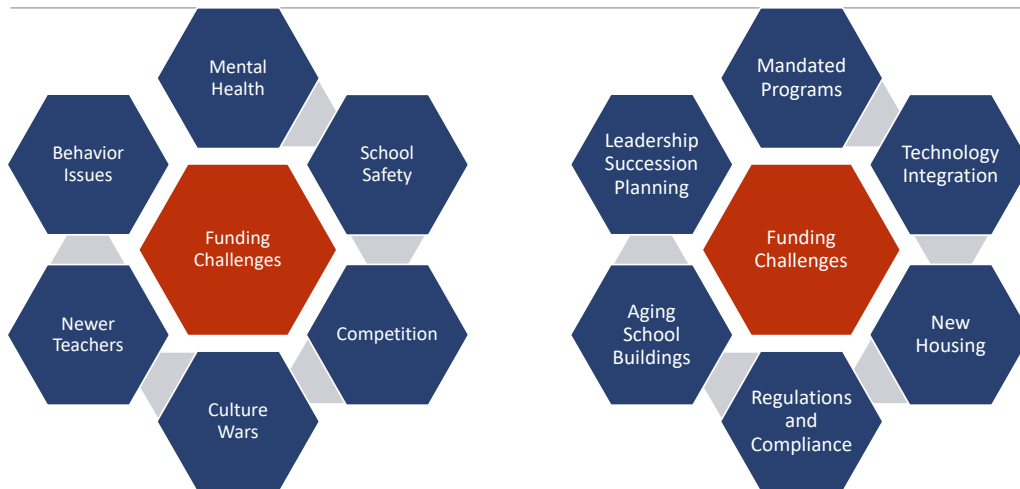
Mental Health

Behavior Issues

School Safety

Funding Challenges

Newer Teachers

Competition

Culture Wars

Mandated Programs

Leadership Succession Planning

Technology Integration

Funding Challenges

Aging School Buildings

New Housing

Regulations and Compliance